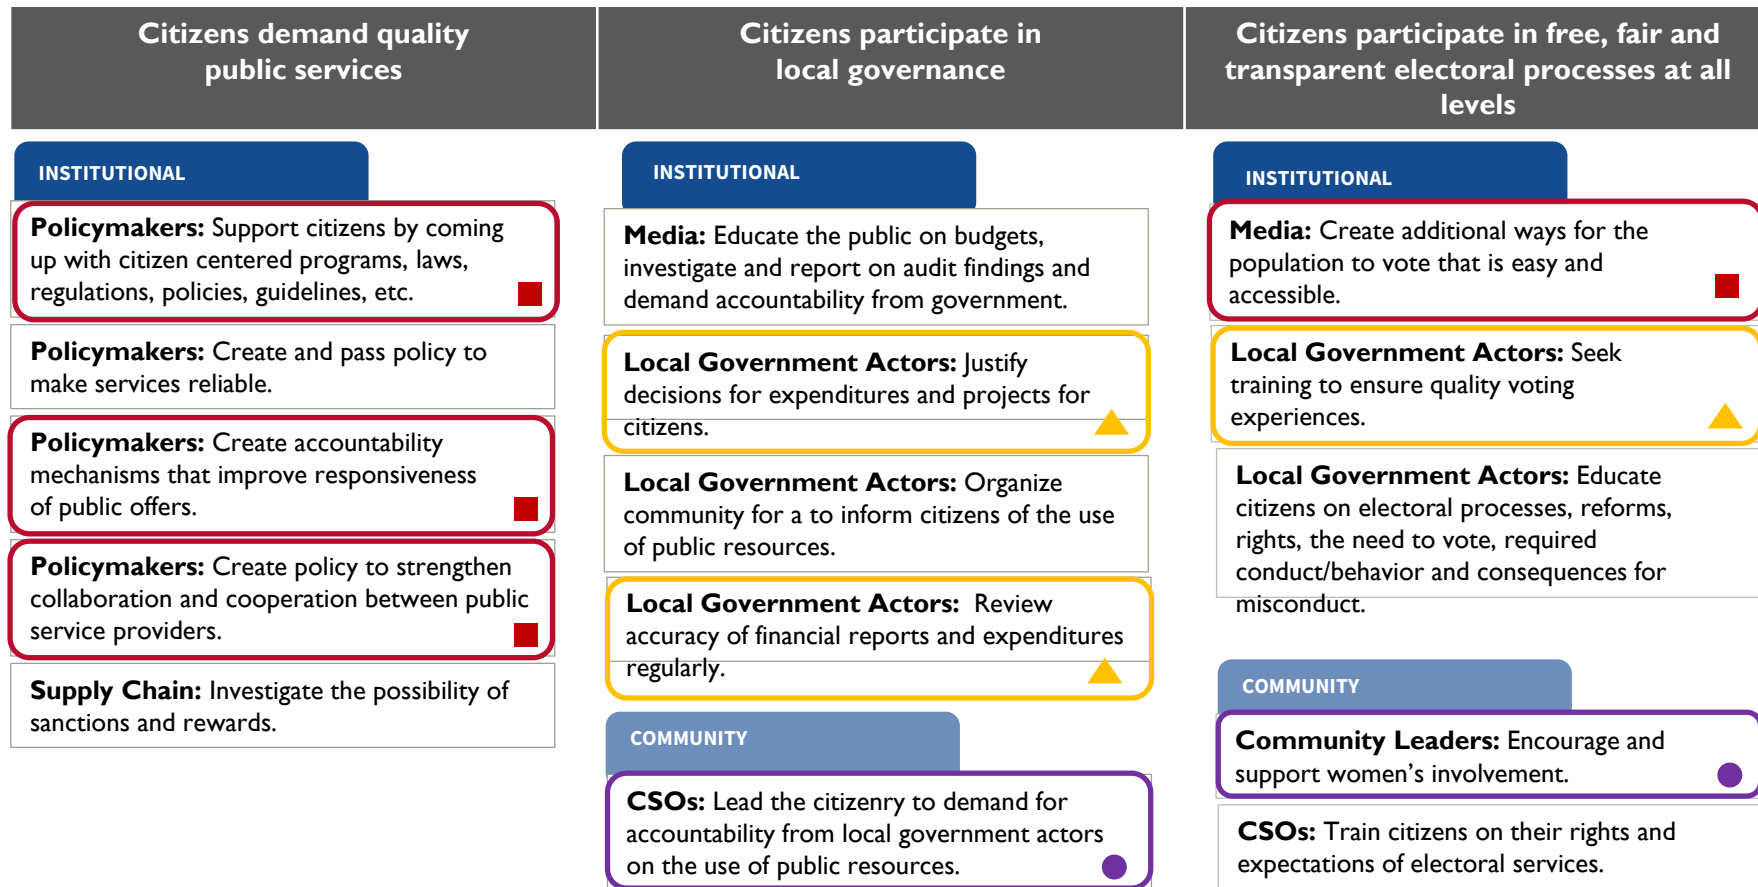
Citizens demand quality public services

INSTITUTIONAL

Policymakers: Support citizens by coming up with citizen centered programs, laws, regulations, policies, guidelines, etc.

Policymakers: Create and pass policy to make services reliable.

Policymakers: Create accountability mechanisms that improve responsiveness of public offers.

Policymakers: Create policy to strengthen collaboration and cooperation between public service providers.

Supply Chain: Investigate the possibility of sanctions and rewards.

Citizens participate in local governance

INSTITUTIONAL

Media: Educate the public on budgets, investigate and report on audit findings and demand accountability from government.

Local Government Actors: Justify decisions for expenditures and projects for citizens.

Local Government Actors: Organize community for a to inform citizens of the use of public resources.

Local Government Actors: Review accuracy of financial reports and expenditures regularly.

COMMUNITY

CSOs: Lead the citizenry to demand for accountability from local government actors on the use of public resources.

Citizens participate in free, fair and transparent electoral processes at all levels

INSTITUTIONAL

Media: Create additional ways for the population to vote that is easy and accessible.

Local Government Actors: Seek training to ensure quality voting experiences.

Local Government Actors: Educate citizens on electoral processes, reforms, rights, the need to vote, required conduct/behavior and consequences for misconduct.

COMMUNITY

Community Leaders: Encourage and support women's involvement.

CSOs: Train citizens on their rights and expectations of electoral services.